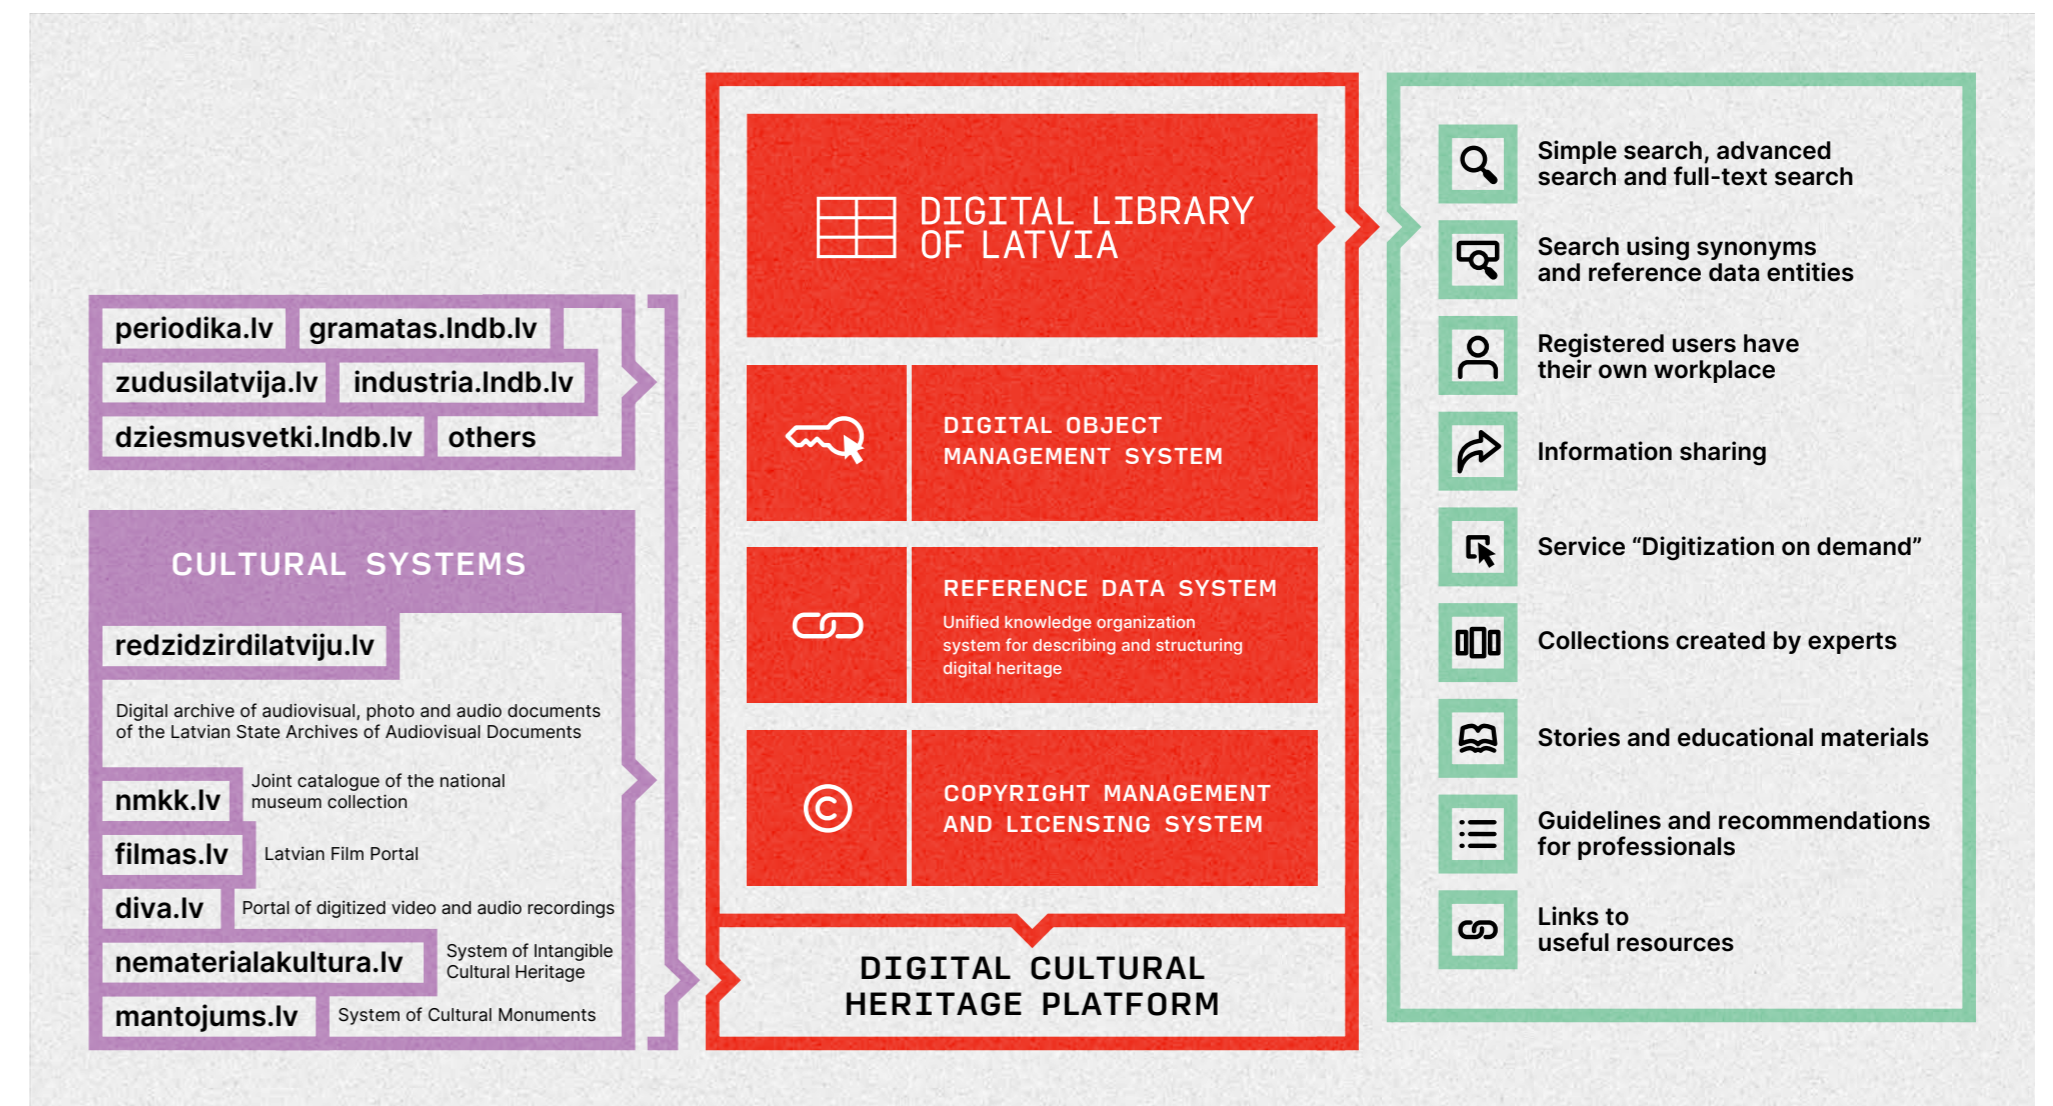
periodika.lv
gramatas.lndb.lv
zudusilatvija.lv
industria.lndb.lv
dziesmusvetki.lndb.lv
others

CULTURAL SYSTEMS

redzidzirdilatviju.lv
Digital archive of audiovisual, photo and audio documents of the Latvian State Archives of Audiovisual Documents

nmkk.lv
Joint catalogue of the national museum collection

filmas.lv
Latvian Film Portal

diva.lv
Portal of digitized video and audio recordings

nematerialakultura.lv
System of Intangible Cultural Heritage

mantojums.lv
System of Cultural Monuments

DIGITAL LIBRARY OF LATVIA

DIGITAL OBJECT MANAGEMENT SYSTEM

REFERENCE DATA SYSTEM
Unified knowledge organization system for describing and structuring digital heritage

COPYRIGHT MANAGEMENT AND LICENSING SYSTEM

DIGITAL CULTURAL HERITAGE PLATFORM

Simple search, advanced search and full-text search

Search using synonyms and reference data entities

Registered users have their own workplace

Information sharing

Service “Digitization on demand”

Collections created by experts

Stories and educational materials

Guidelines and recommendations for professionals

Links to useful resources